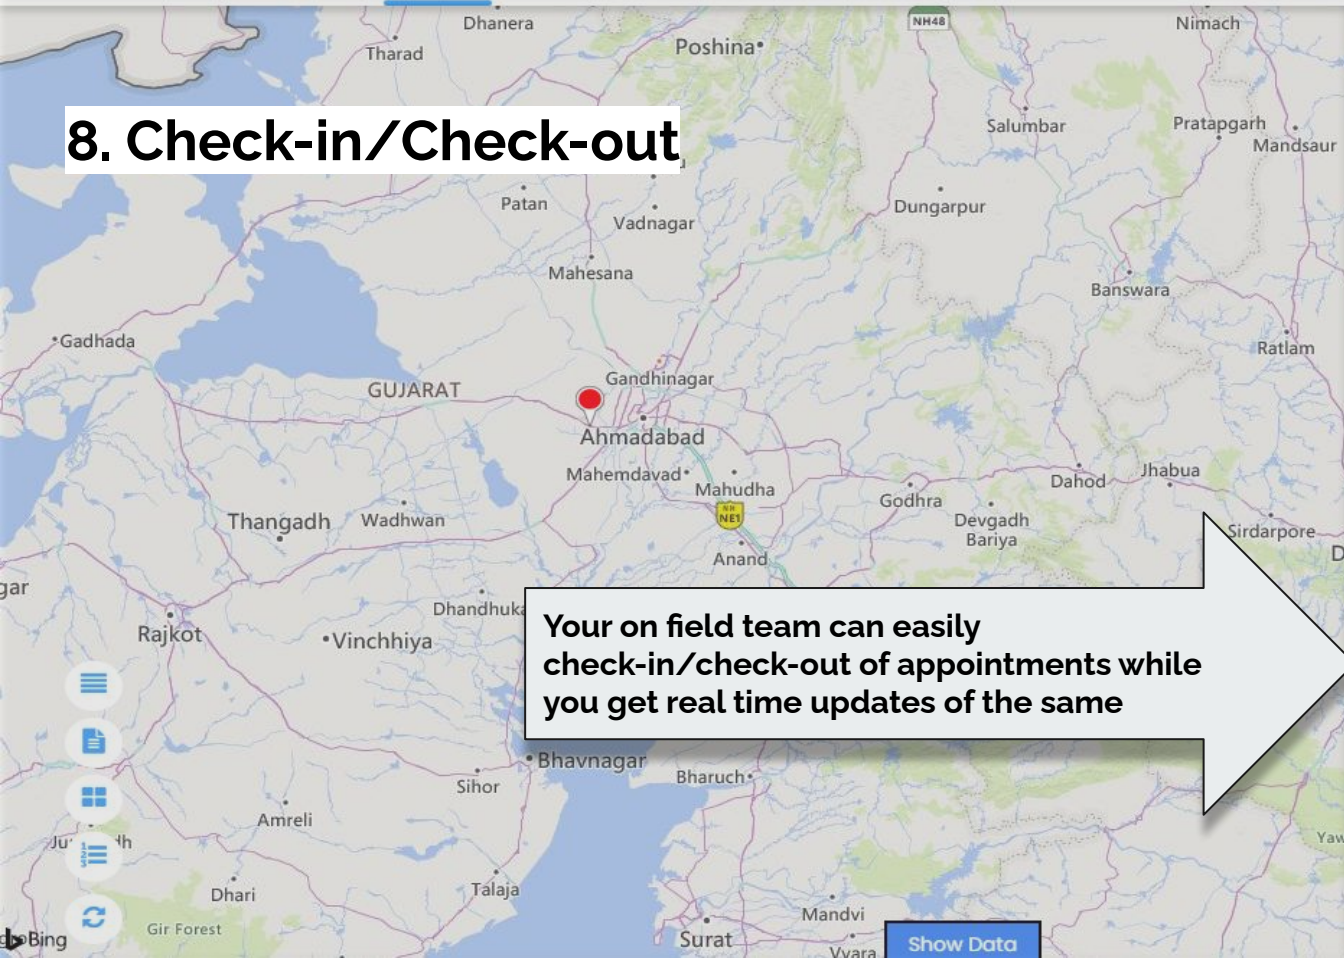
8. Check-in/Check-out

Your on field team can easily check-in/check-out of appointments while you get real time updates of the same

Dhanera
Tharad
Poshina
NH48
Nimach
Salumbar
Pratapgarh
Mandsaur
Patan
Vadnagar
Dungarpur
Mahesana
Banswara
Gadhada
Ratlam
Gandhinagar
GUJARAT
Ahmadabad
Mahemdavad
Mahudha
Dahod
Jhabua
Godhra
Devgadh Bariya
Sirdarpore
Thangadh
Wadhwan
NE1
Anand
gar
Dhandhuka
Rajkot
Vinchhiya
Bhavnagar
Bharuch
Sihor
Amreli
Ju
h
Dhari
Talaja
Gir Forest
Bing
Mandvi
Surat
Vyara
Yaw
D
Show Data